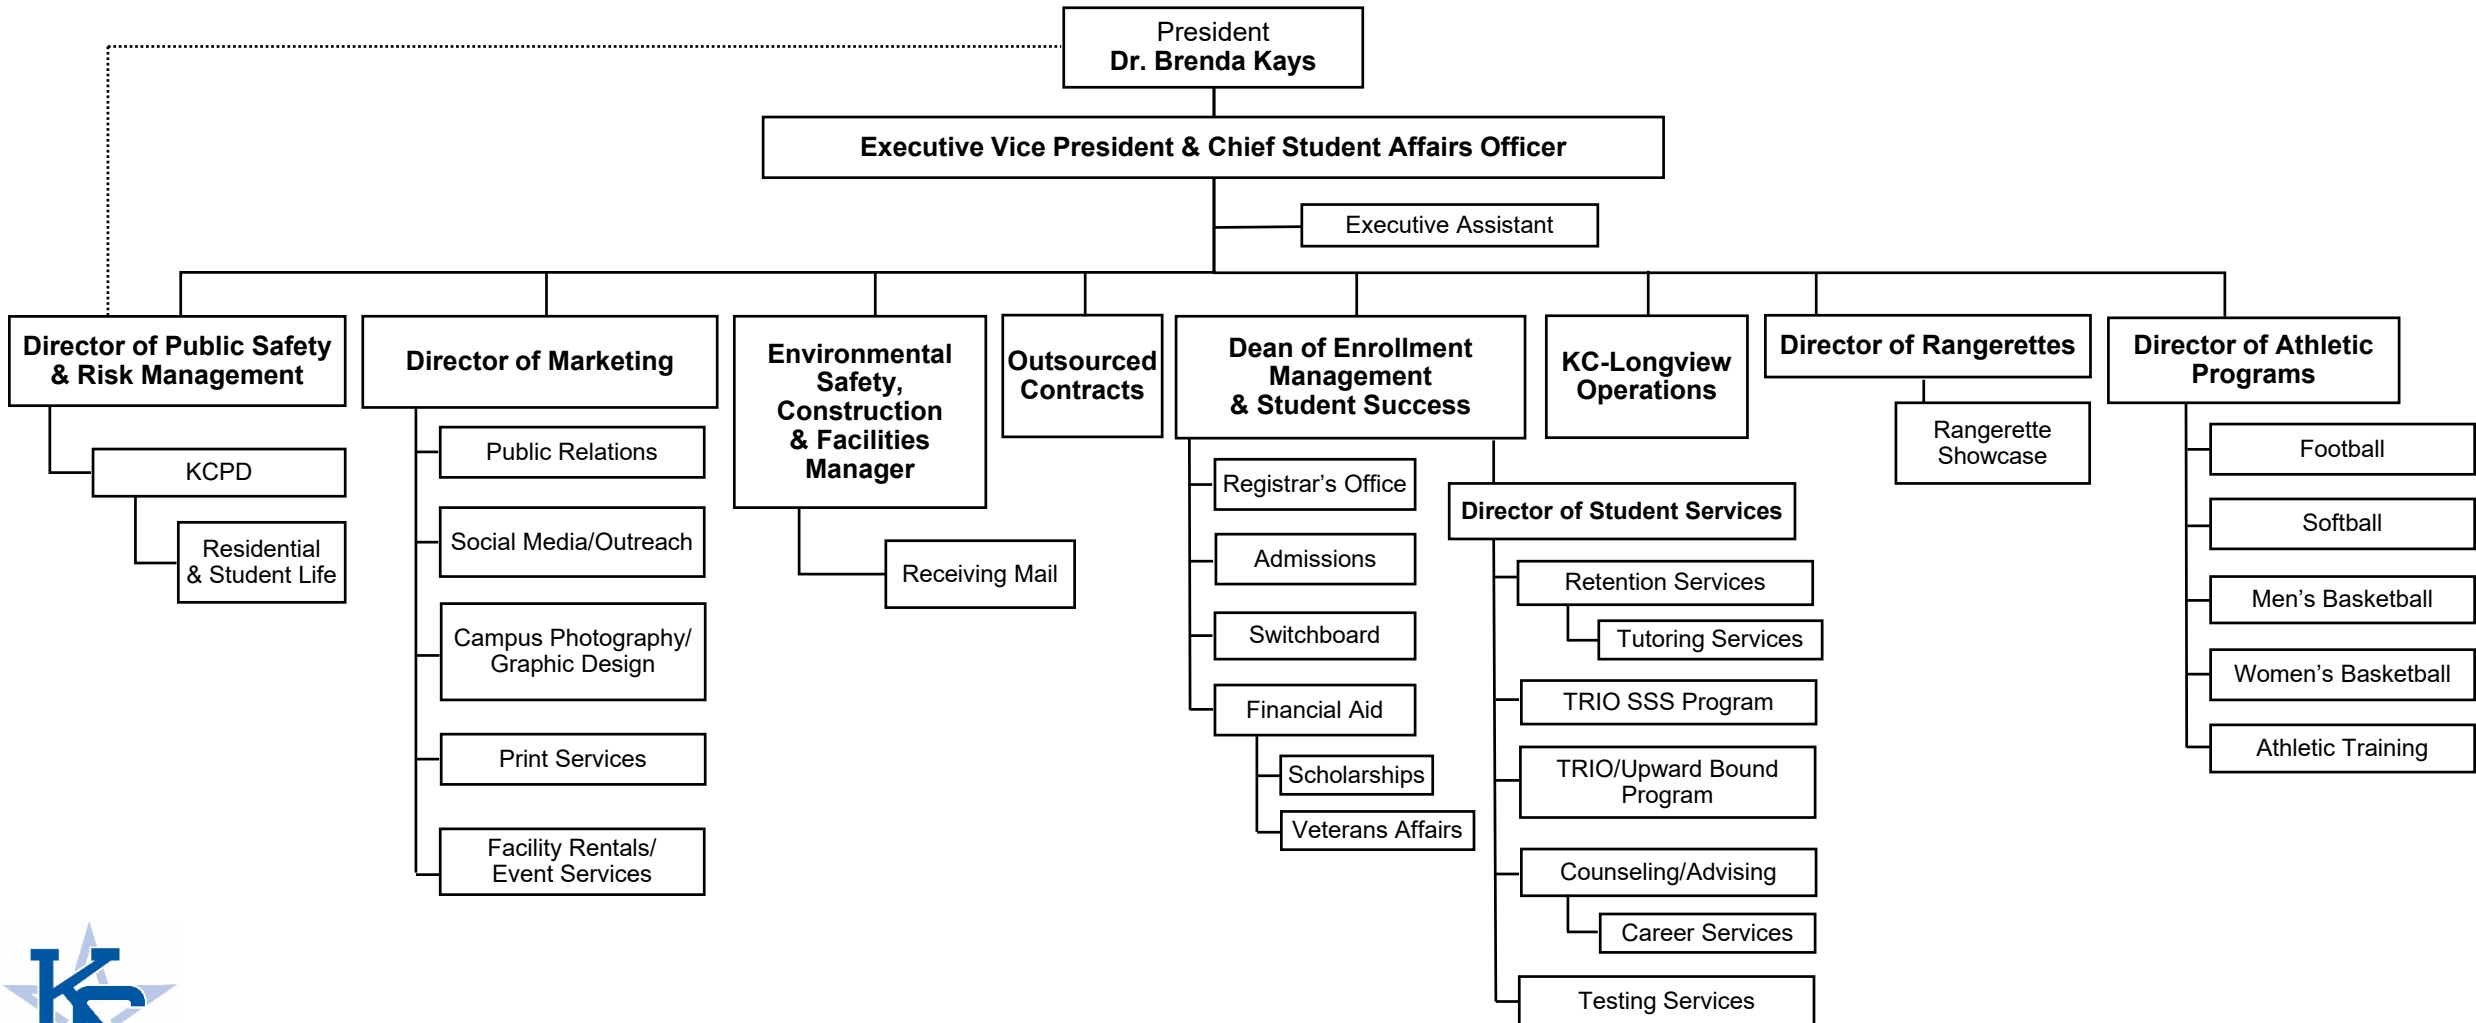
President
Dr. Brenda Kays

Executive Vice President & Chief Student Affairs Officer

Executive Assistant

Director of Public Safety & Risk Management

KCPD

Residential & Student Life

Director of Marketing

Public Relations

Social Media/Outreach

Campus Photography/ Graphic Design

Print Services

Facility Rentals/ Event Services

Environmental Safety, Construction & Facilities Manager

Receiving Mail

Outsourced Contracts

Dean of Enrollment Management & Student Success

Registrar's Office

Admissions

Switchboard

Financial Aid

Scholarships

Veterans Affairs

Director of Student Services

Retention Services

Tutoring Services

TRIO SSS Program

TRIO/Upward Bound Program

Counseling/Advising

Career Services

Testing Services

KC-Longview Operations

Director of Rangerettes

Rangerette Showcase

Director of Athletic Programs

Football

Softball

Men's Basketball

Women's Basketball

Athletic Training